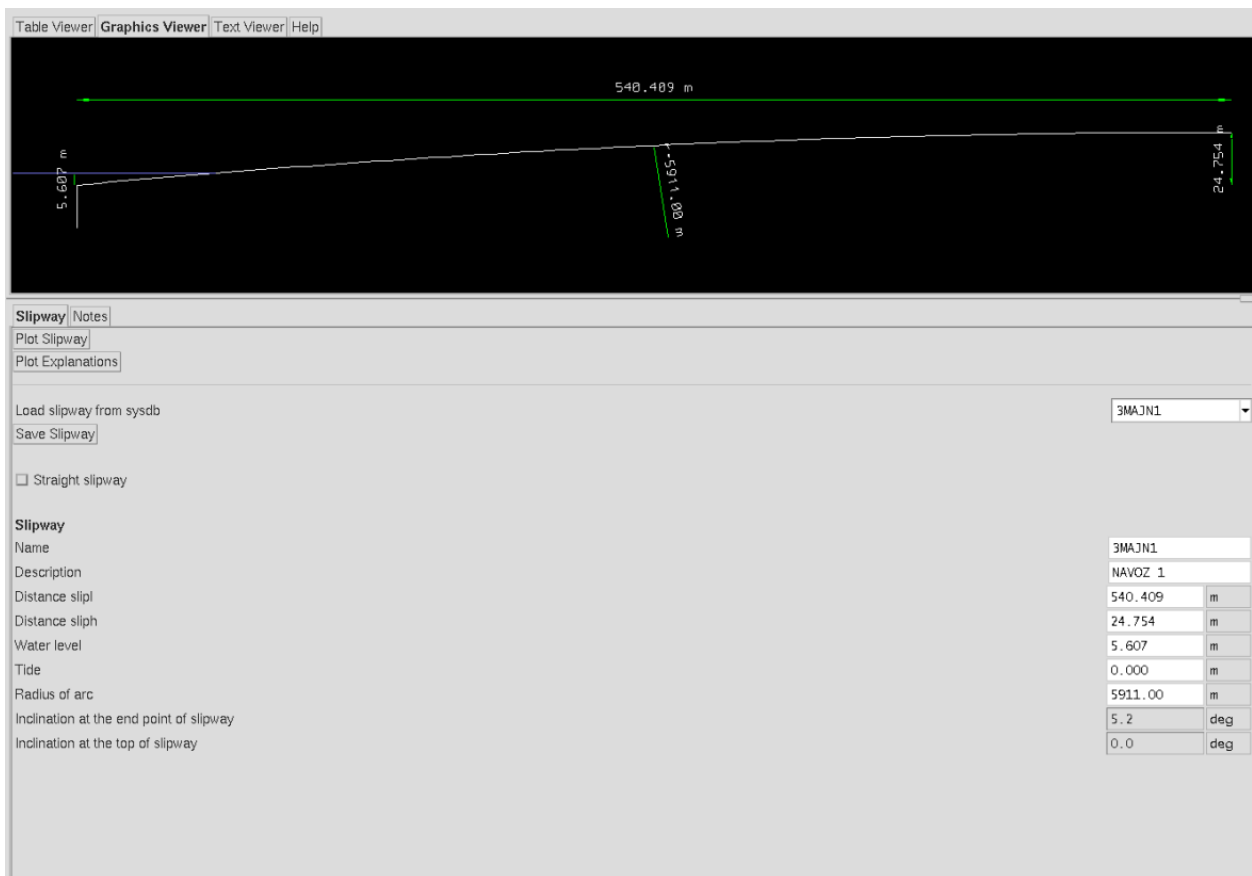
Table Viewer Graphics Viewer Text Viewer Help

540.409 m

5.607 m

5911.00 m

24.754 m

Slipway Notes

Plot Slipway

Plot Explanations

Load slipway from sysdb

3MAJN1

Save Slipway

Straight slipway

Slipway

| | | |
|---|---|---|
| Name | 3MAJN1 | |
| Description | NAVOZ 1 | |
| Distance slipl | 540.409 | m |
| Distance sliph | 24.754 | m |
| Water level | 5.607 | m |
| Tide | 0.000 | m |
| Radius of arc | 5911.00 | m |
| Inclination at the end point of slipway | 5.2 | deg |
| Inclination at the top of slipway | 0.0 | deg |